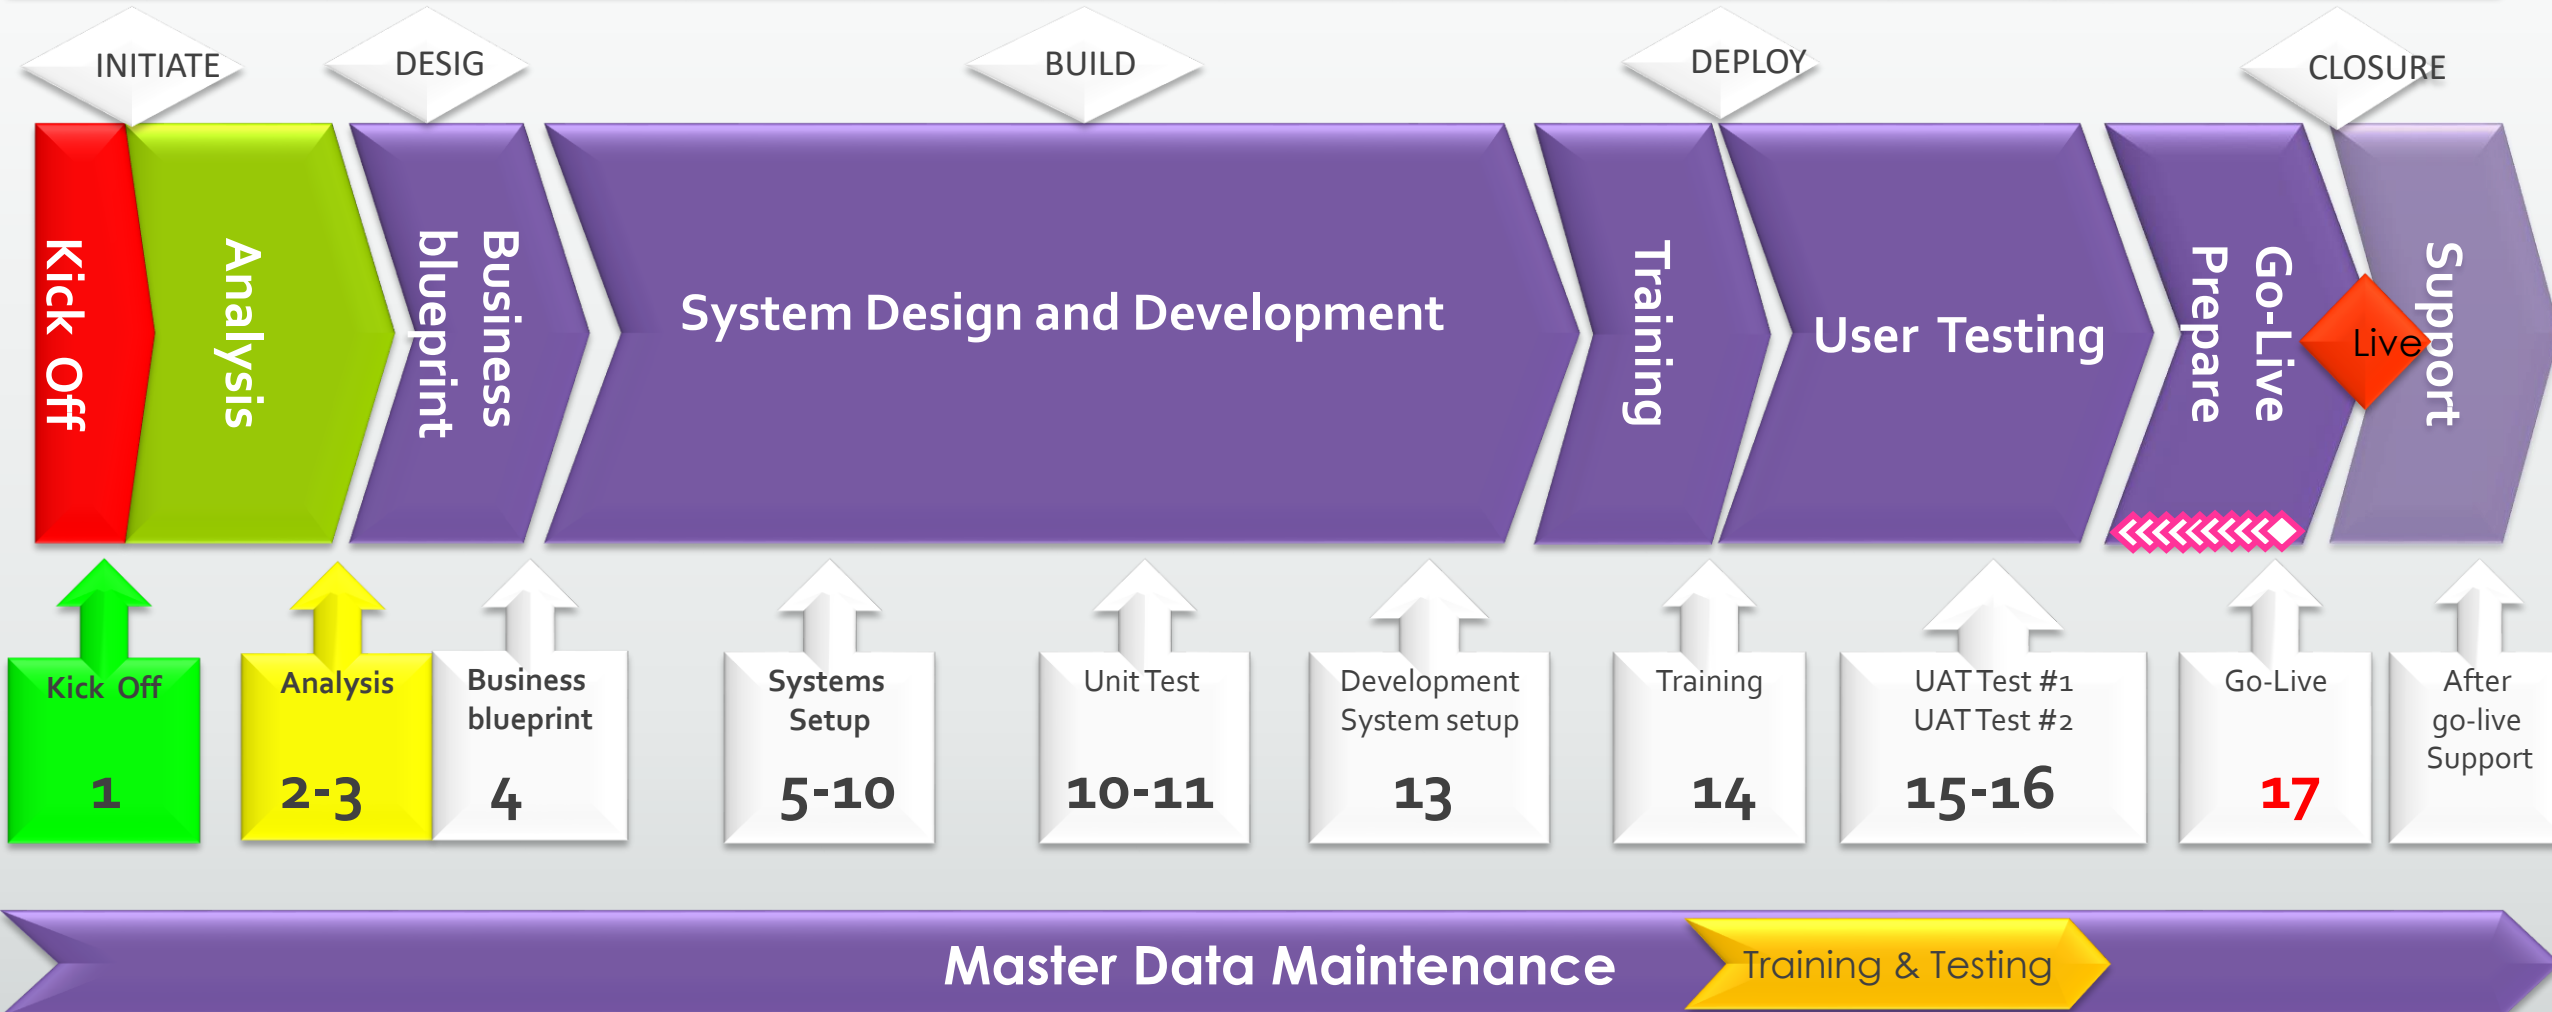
INITIATE DESIG BUILD DEPLOY CLOSURE

Kick Off

Analysis

Business blueprint

System Design and Development

Training

User Testing

Prepare Go-Live

Live

Support

Kick Off
1

Analysis
2-3

Business blueprint
4

Systems Setup
5-10

Unit Test
10-11

Development System setup
13

Training
14

UAT Test #1
UAT Test #2
15-16

Go-Live
17

After go-live Support

Master Data Maintenance

Training & Testing